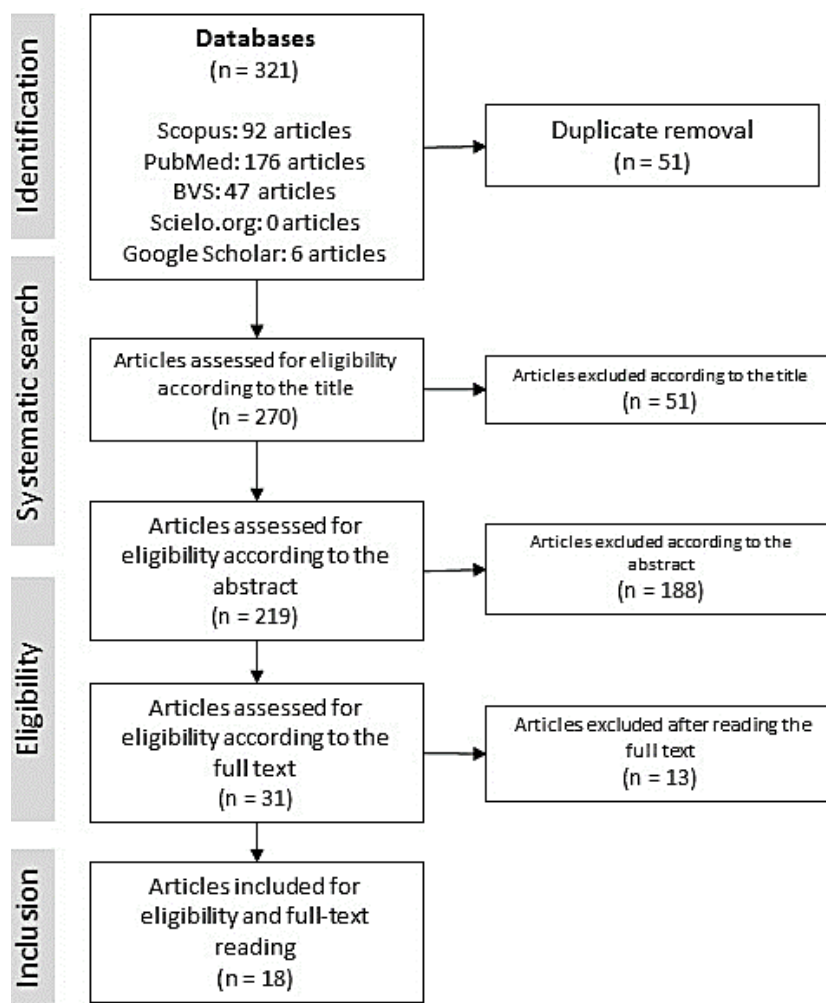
Identification

Databases
(n = 321)

Scopus: 92 articles
PubMed: 176 articles
BVS: 47 articles
Scielo.org: 0 articles
Google Scholar: 6 articles

Duplicate removal
(n = 51)

Systematic search

Articles assessed for eligibility according to the title
(n = 270)

Articles excluded according to the title
(n = 51)

Articles assessed for eligibility according to the abstract
(n = 219)

Articles excluded according to the abstract
(n = 188)

Eligibility

Articles assessed for eligibility according to the full text
(n = 31)

Articles excluded after reading the full text
(n = 13)

Inclusion

Articles included for eligibility and full-text reading
(n = 18)